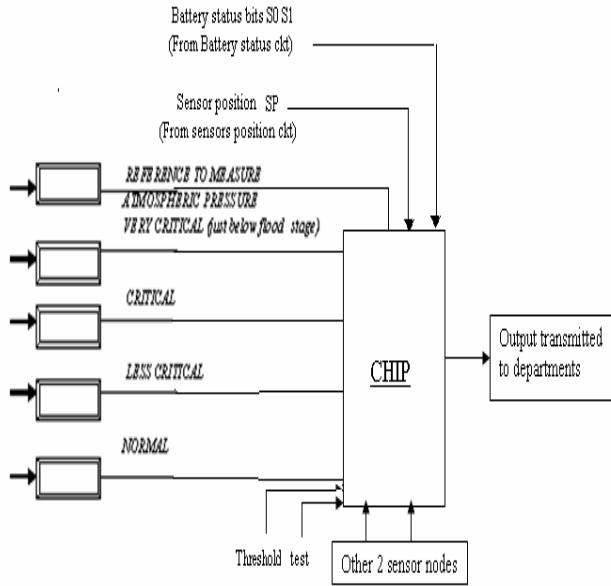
Battery status bits S0 S1
(From Battery status ckt)

Sensor position SP
(From sensors position ckt)

REFERENCE TO MEASURE
ATMOSPHERIC PRESSURE

VERY CRITICAL (just below flood stage)

CRITICAL

LESS CRITICAL

NORMAL

CHIP

Output transmitted to departments

Threshold test

Other 2 sensor nodes